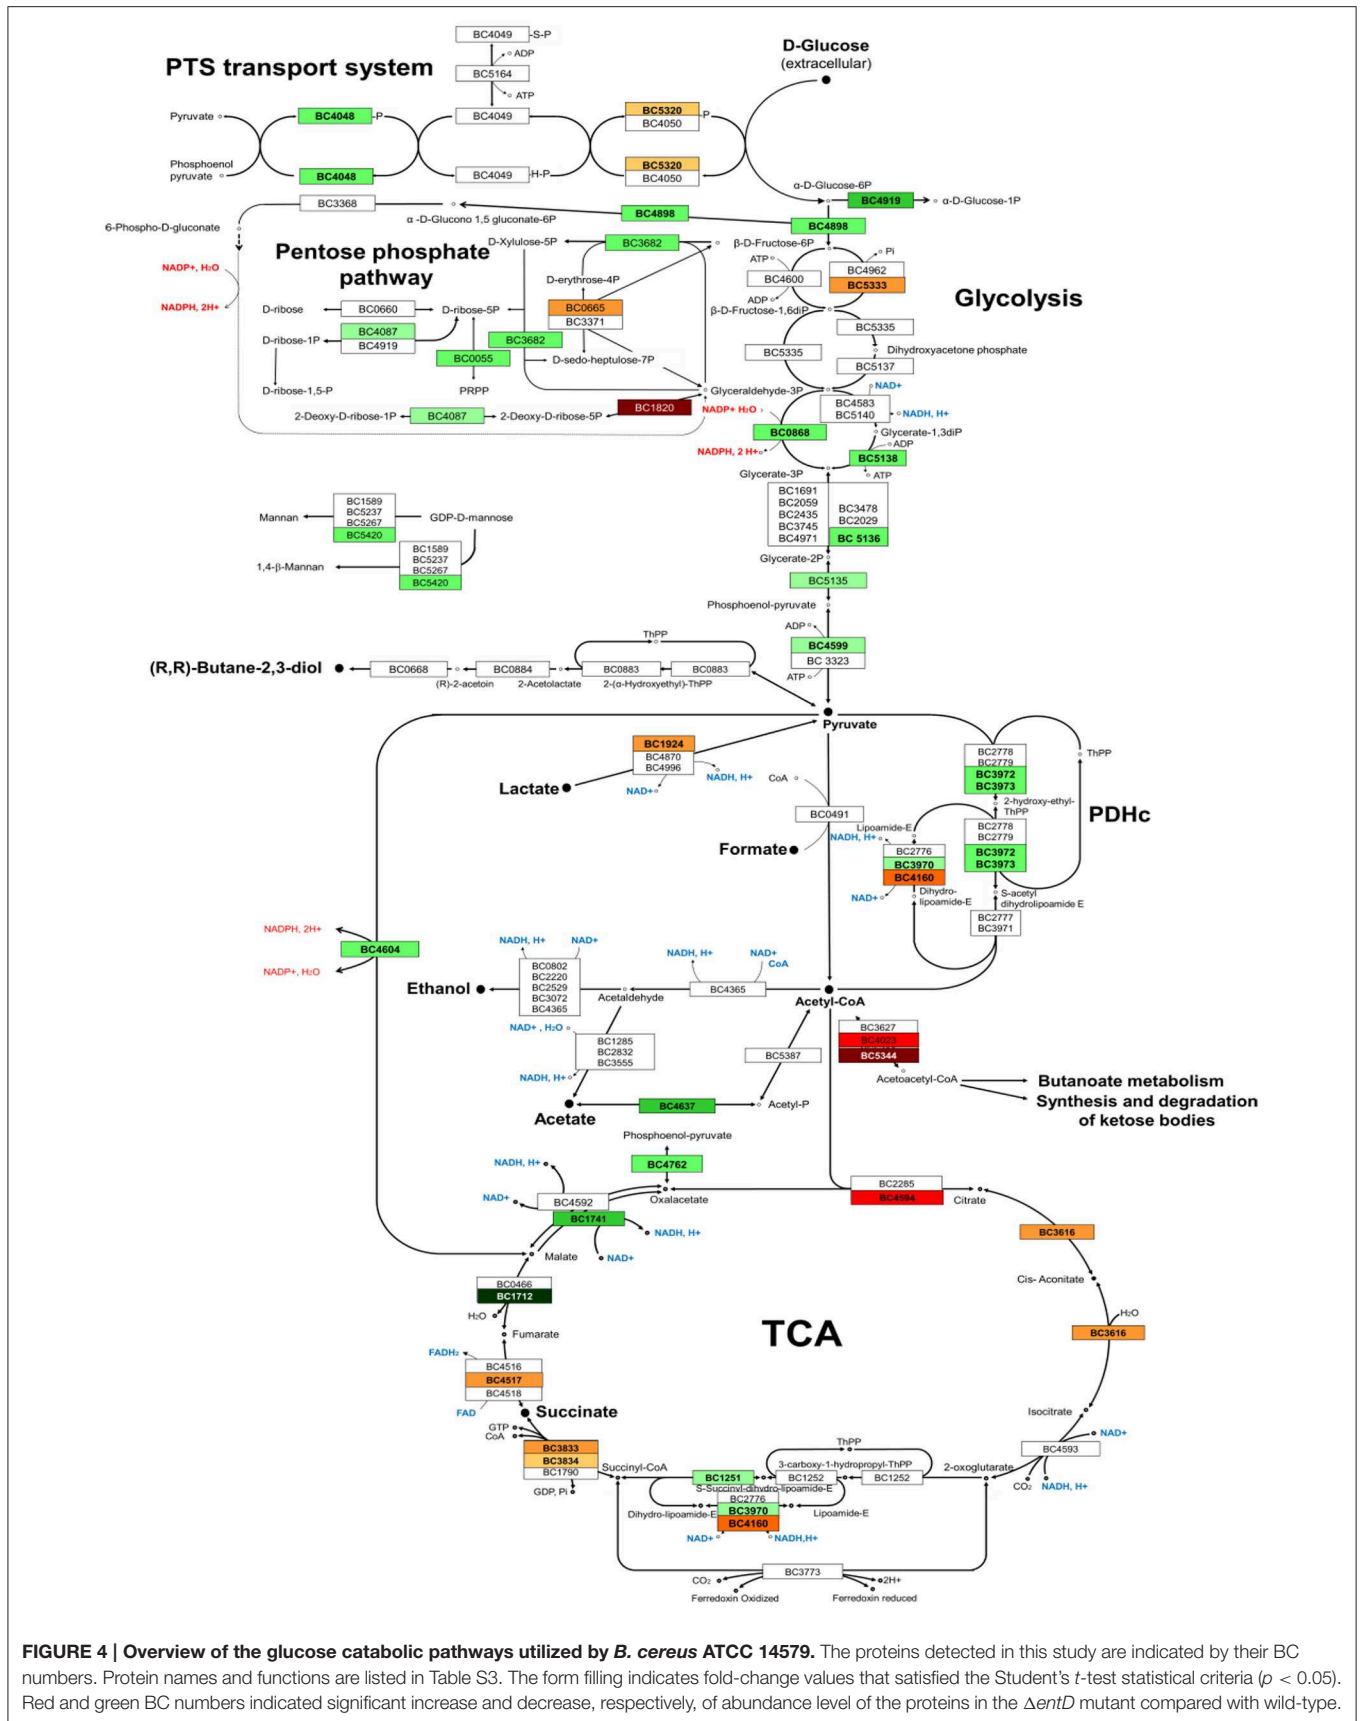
PTS transport system

BC4049 -S-P
ADP
BC5164
ATP

D-Glucose
(extracellular)

Pyruvate
BC4048 -P
BC4049
BC5320
BC4050 -P

Phosphoenol pyruvate
BC4048
BC4049 -H-P
BC5320
BC4050

α-D-Glucose-6P
BC4919
α-D-Glucose-1P

BC3368
α -D-Glucono 1,5 gluconate-6P
BC4898
BC4898
6-Phospho-D-gluconate

Pentose phosphate pathway

D-Xylulose-5P
BC3682
β-D-Fructose-6P
Pi
ATP
NADP+, H₂O
D-erythrose-4P
BC4600
BC4962
BC5333
NADPH, 2H+
BC0665
BC3371
ADP
β-D-Fructose-1,6diP
D-ribose
BC0660
D-ribose-5P
Glycolysis
BC4087
BC4919
BC3682
BC5335
D-ribose-1P
BC5335
Dihydroxyacetone phosphate
BC0055
D-sedo-heptulose-7P
BC5137
D-ribose-1,5-P
PRPP
Glyceraldehyde-3P
NAD+
2-Deoxy-D-ribose-1P
BC4087
2-Deoxy-D-ribose-5P
BC1820
NADP+ H₂O
BC4583
BC5140
NADH, H+
BC0868
Glycerate-1,3diP
ADP
NADPH, 2 H+
BC5138
Glycerate-3P
ATP

BC1691
BC2059
BC2435
BC3745
BC4971
BC3478
BC2029
BC 5136

BC1589
BC5237
BC5267
BC5420
Mannan
GDP-D-mannose
BC1589
BC5237
BC5267
BC5420
1,4-β-Mannan

Glycerate-2P
BC5135
Phosphoenol-pyruvate
ADP
BC4599
BC 3323
ATP

ThPP
(R,R)-Butane-2,3-diol
BC0668
BC0884
BC0883
BC0883
(R)-2-acetoin
2-Acetolactate
2-(α-Hydroxyethyl)-ThPP

Pyruvate
BC1924
BC4870
BC4996
NADH, H+
Lactate
NAD+
CoA
BC0491
Formate
Lipoamide-E
NADH, H+
BC2778
BC2779
BC3972
BC3973
ThPP
2-hydroxy-ethyl-ThPP
PDHc
BC2778
BC2779
BC3972
BC3973
BC2776
BC3970
BC4160
Dihydro-lipoamide-E
NAD+
S-acetyl dihydrolipoamide E
BC2777
BC3971

NADPH, 2H+
BC4604
NADP+, H₂O

NADH, H+
NAD+
NADH, H+
NAD+
CoA
BC0802
BC2220
BC2529
BC3072
BC4365
Ethanol
Acetaldehyde
BC4365
Acetyl-CoA
NAD+ , H₂O
BC1285
BC2832
BC3555
BC5387
BC3627
BC4023
BC5344
NADH, H+
Acetoacetyl-CoA
Butanoate metabolism
Synthesis and degradation of ketose bodies
Acetate
BC4637
Acetyl-P

Phosphoenol-pyruvate
BC4762
NADH, H+
NAD+
BC4592
Oxalacetate
BC2285
BC4594
Citrate
BC1741
NADH, H+
Malate
NAD+
BC3616
BC0466
BC1712
Cis- Aconitate
H₂O
H₂O
Fumarate
TCA
BC3616
FADH₂
BC4516
BC4517
BC4518
FAD
Succinate
Isocitrate
NAD+
GTP
CoA
BC3833
BC3834
BC1790
ThPP
BC4593
Succinyl-CoA
3-carboxy-1-hydropropyl-ThPP
2-oxoglutarate
BC1251
BC1252
BC1252
S-Succinyl-dihydro-lipoamide-E
CO₂
NADH, H+
GDP, Pi
BC2776
BC3970
Dihydro-lipoamide-E
BC4160
Lipoamide-E
NAD+
NADH,H+
BC3773
CO₂
2H+
Ferredoxin Oxidized
Ferredoxin reduced

FIGURE 4 | Overview of the glucose catabolic pathways utilized by B. cereus ATCC 14579. The proteins detected in this study are indicated by their BC numbers. Protein names and functions are listed in Table S3. The form filling indicates fold-change values that satisfied the Student's t-test statistical criteria ($p < 0.05$). Red and green BC numbers indicated significant increase and decrease, respectively, of abundance level of the proteins in the ΔentD mutant compared with wild-type.